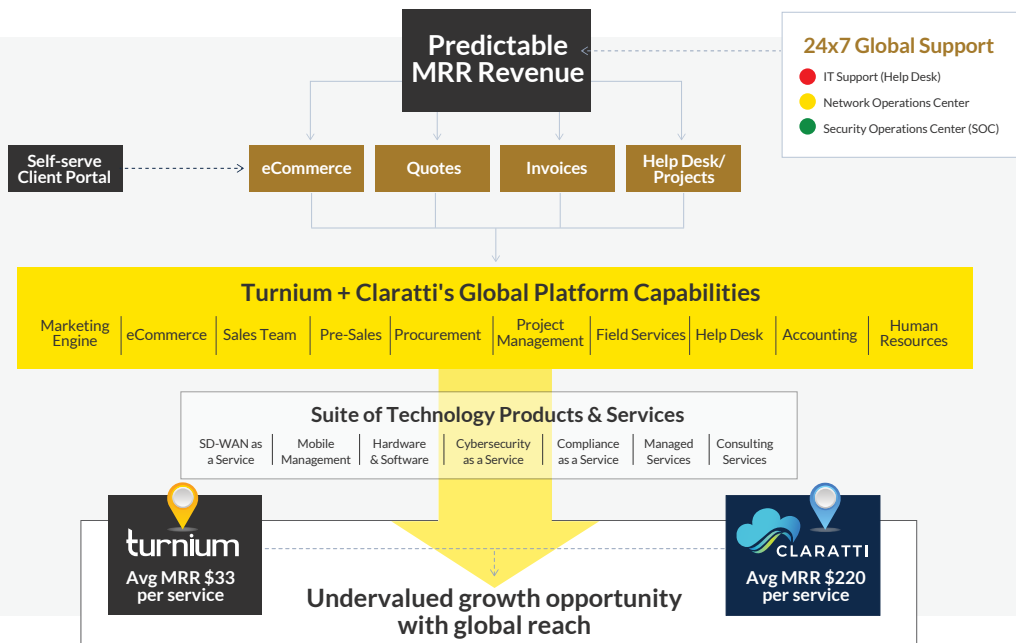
Predictable MRR Revenue

24x7 Global Support
IT Support (Help Desk)
Network Operations Center
Security Operations Center (SOC)

Self-serve Client Portal

eCommerce
Quotes
Invoices
Help Desk/ Projects

Turnium + Claratti's Global Platform Capabilities

| Marketing Engine | eCommerce | Sales Team | Pre-Sales | Procurement | Project Management | Field Services | Help Desk | Accounting | Human Resources |
|---|---|---|---|---|---|---|---|---|---|

Suite of Technology Products & Services

| SD-WAN as a Service | Mobile Management | Hardware & Software | Cybersecurity as a Service | Compliance as a Service | Managed Services | Consulting Services |
|---|---|---|---|---|---|---|

turnium
Avg MRR $33 per service

CLARATTI
Avg MRR $220 per service

Undervalued growth opportunity with global reach